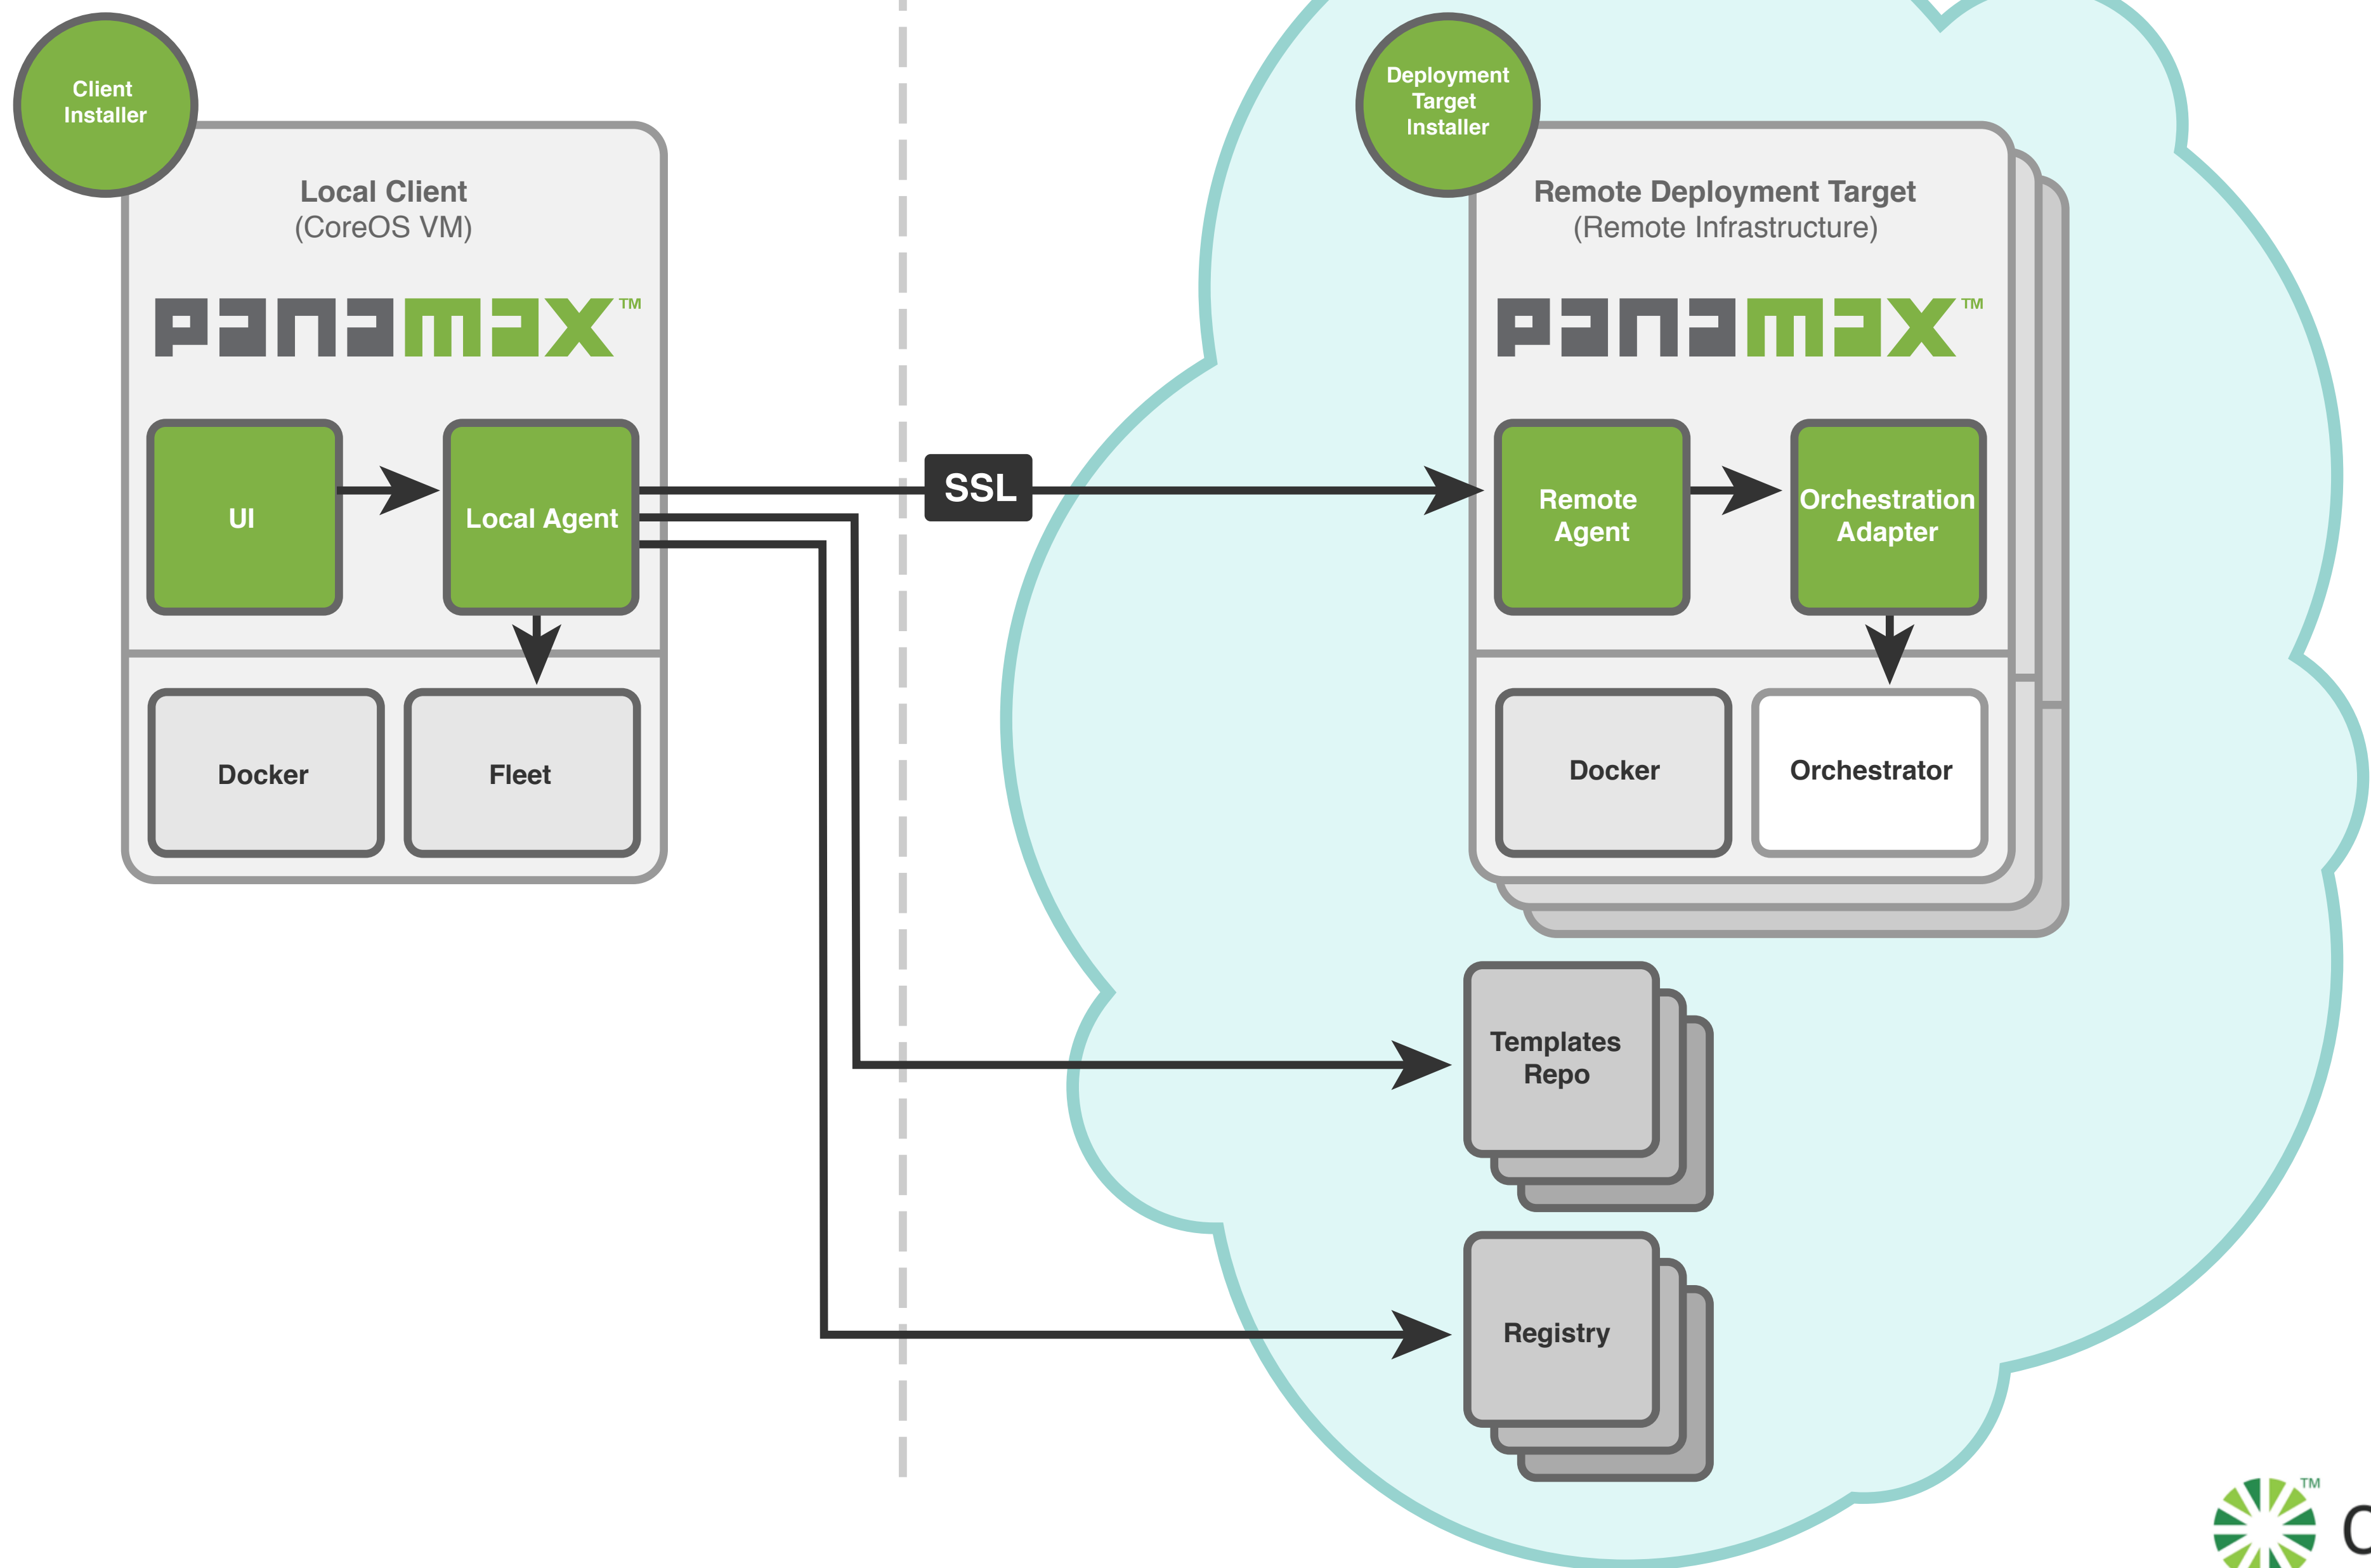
Client Installer

Local Client
(CoreOS VM)

panamax™

UI

Local Agent

Docker

Fleet

SSL

Deployment Target Installer

Remote Deployment Target
(Remote Infrastructure)

panamax™

Remote Agent

Orchestration Adapter

Docker

Orchestrator

Templates Repo

Registry

™
C